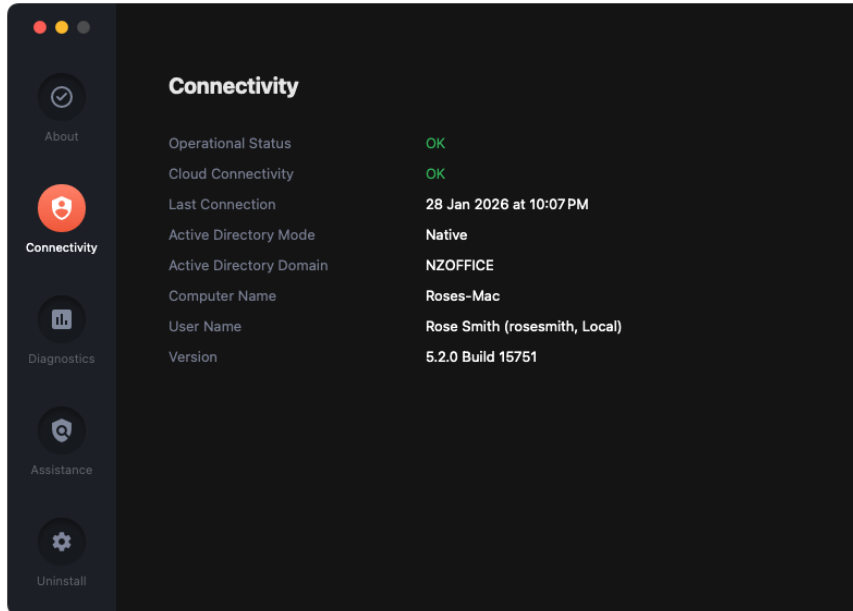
About

Connectivity

Diagnostics

Assistance

Uninstall

Connectivity

| | |
|---|---|
| Operational Status | OK |
| Cloud Connectivity | OK |
| Last Connection | 28 Jan 2026 at 10:07 PM |
| Active Directory Mode | Native |
| Active Directory Domain | NZOFFICE |
| Computer Name | Roses-Mac |
| User Name | Rose Smith (rosesmith, Local) |
| Version | 5.2.0 Build 15751 |